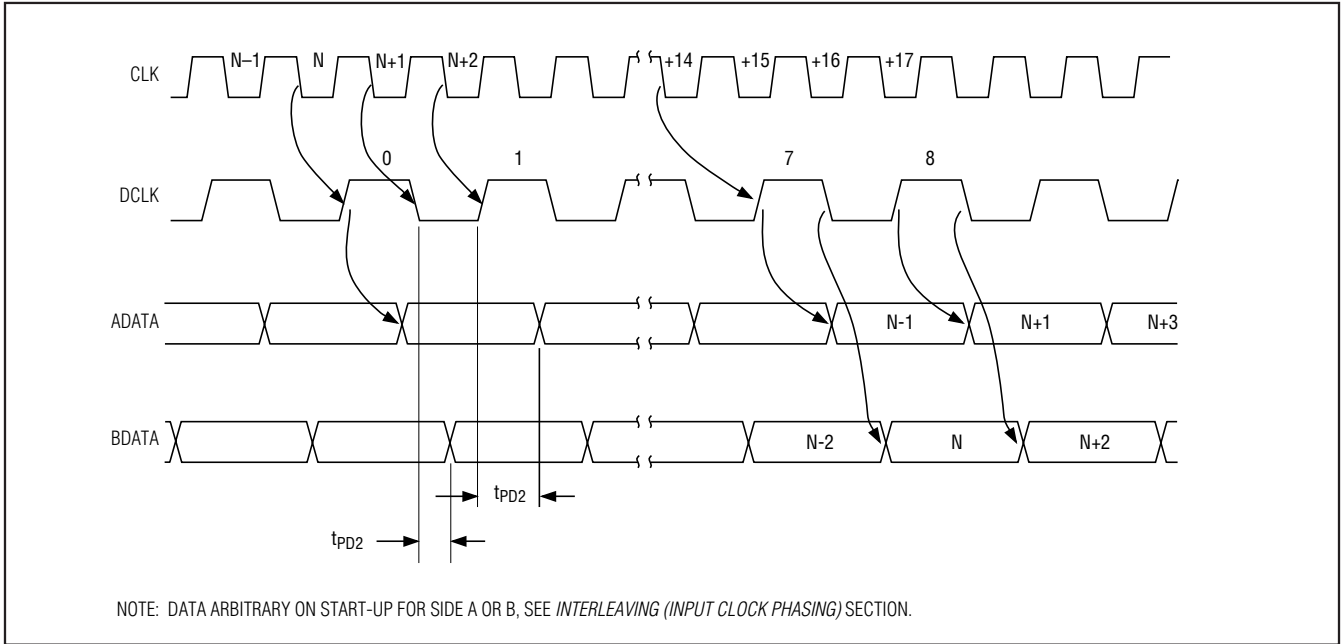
CLK

N–1

N

N+1

N+2

+14

+15

+16

+17

0

1

7

8

DCLK

ADATA

N-1

N+1

N+3

BDATA

N-2

N

N+2

$t_{PD2}$

$t_{PD2}$

NOTE: DATA ARBITRARY ON START-UP FOR SIDE A OR B, SEE *INTERLEAVING (INPUT CLOCK PHASING)* SECTION.